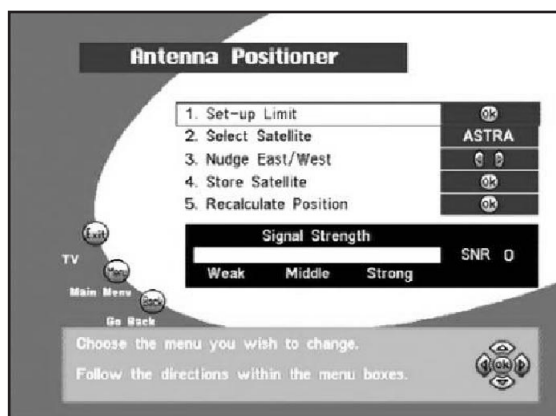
Antenna Positioner

1. Set-up Limit
OK
2. Select Satellite
ASTRA
3. Nudge East/West
4. Store Satellite
OK
5. Recalculate Position
OK

Signal Strength
SNR 0
Weak Middle Strong

Exit
TV
Menu
Main Menu
Back
Go Back

Choose the menu you wish to change.
Follow the directions within the menu boxes.
OK